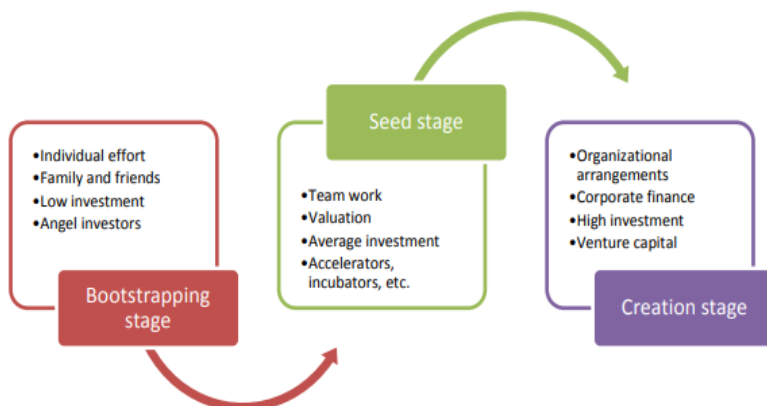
•Individual effort
•Family and friends
•Low investment
•Angel investors

Bootstrapping stage

Seed stage

•Team work
•Valuation
•Average investment
•Accelerators, incubators, etc.

•Organizational arrangements
•Corporate finance
•High investment
•Venture capital

Creation stage